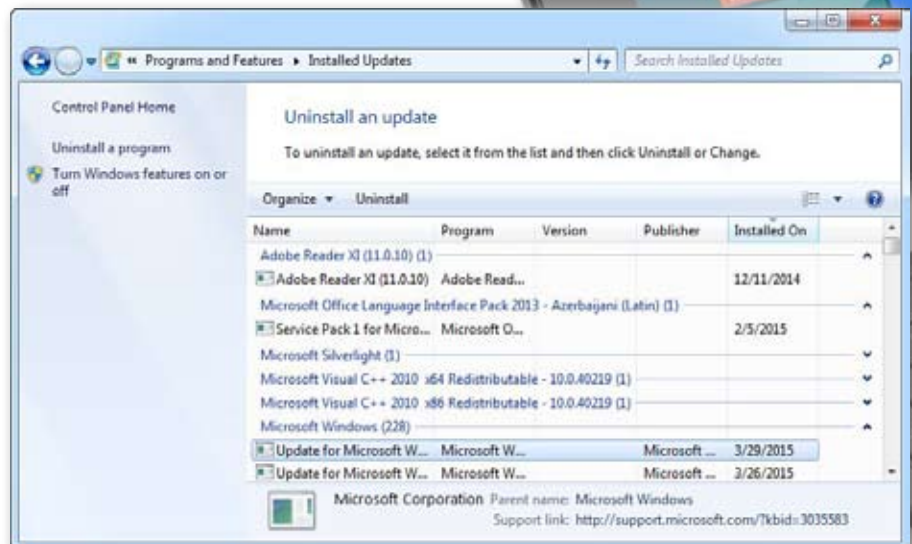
« Programs and Features ▸ Installed Updates

Search Installed Updates

Control Panel Home

Uninstall a program

Turn Windows features on or off

Uninstall an update

To uninstall an update, select it from the list and then click Uninstall or Change.

Organize ▾ Uninstall

| Name | Program | Version | Publisher | Installed On |
|---|---|---|---|---|
| Adobe Reader XI (11.0.10) (1) | | | | |
| Adobe Reader XI (11.0.10) | Adobe Read... | | | 12/11/2014 |
| Microsoft Office Language Interface Pack 2013 - Azerbaijani (Latin) (1) | | | | |
| Service Pack 1 for Micro... | Microsoft O... | | | 2/5/2015 |
| Microsoft Silverlight (1) | | | | |
| Microsoft Visual C++ 2010 x64 Redistributable - 10.0.40219 (1) | | | | |
| Microsoft Visual C++ 2010 x86 Redistributable - 10.0.40219 (1) | | | | |
| Microsoft Windows (228) | | | | |
| Update for Microsoft W... | Microsoft W... | | Microsoft ... | 3/29/2015 |
| Update for Microsoft W... | Microsoft W... | | Microsoft ... | 3/26/2015 |

Microsoft Corporation Parent name: Microsoft Windows
Support link: http://support.microsoft.com/?kbid=3035583